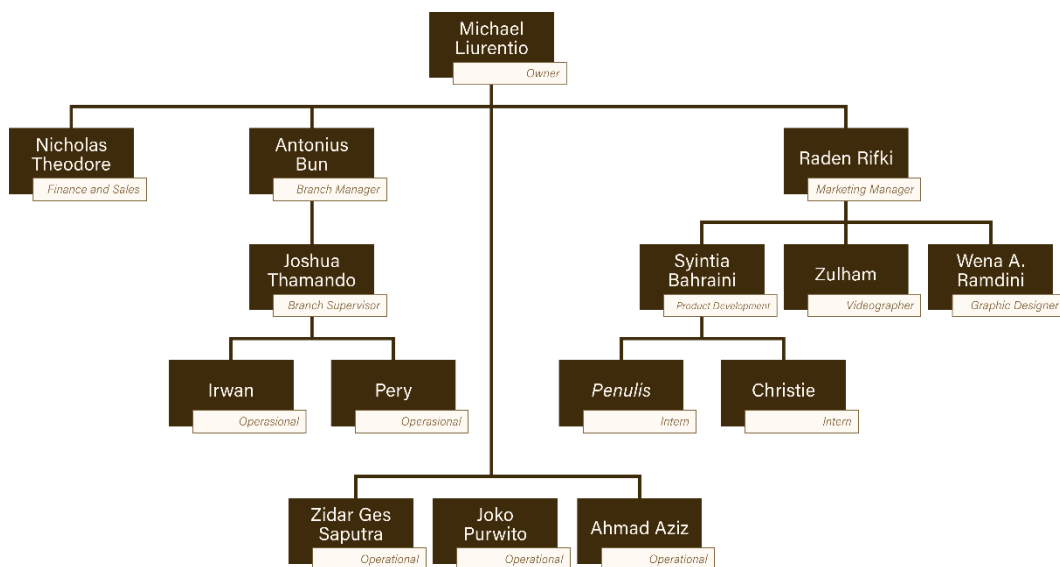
Michael Liurentio
Owner

Nicholas Theodore
Finance and Sales

Antonius Bun
Branch Manager

Raden Rifki
Marketing Manager

Joshua Thamando
Branch Supervisor

Syintia Bahraini
Product Development

Zulham
Videographer

Wena A. Ramdini
Graphic Designer

Irwan
Operasional

Pery
Operasional

Penulis
Intern

Christie
Intern

Zidar Ges Saputra
Operational

Joko Purwito
Operational

Ahmad Aziz
Operational